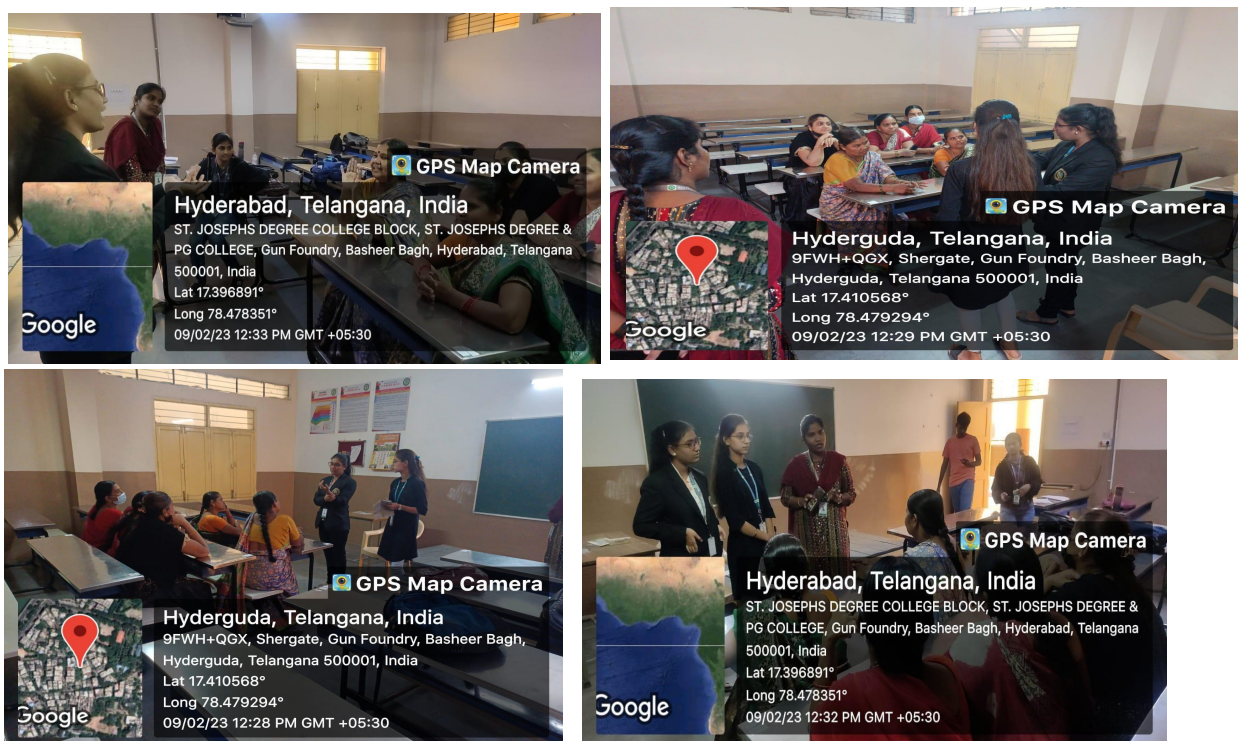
GPS Map Camera

Hyderabad, Telangana, India

ST. JOSEPHS DEGREE COLLEGE BLOCK, ST. JOSEPHS DEGREE & PG COLLEGE, Gun Foundry, Basheer Bagh, Hyderabad, Telangana 500001, India

Lat 17.396891°

Long 78.478351°

09/02/23 12:33 PM GMT +05:30

Google

GPS Map Camera

Hyderguda, Telangana, India

9FWH+QGX, Shergate, Gun Foundry, Basheer Bagh, Hyderguda, Telangana 500001, India

Lat 17.410568°

Long 78.479294°

09/02/23 12:29 PM GMT +05:30

Google

GPS Map Camera

Hyderguda, Telangana, India

9FWH+QGX, Shergate, Gun Foundry, Basheer Bagh, Hyderguda, Telangana 500001, India

Lat 17.410568°

Long 78.479294°

09/02/23 12:28 PM GMT +05:30

Google

GPS Map Camera

Hyderabad, Telangana, India

ST. JOSEPHS DEGREE COLLEGE BLOCK, ST. JOSEPHS DEGREE & PG COLLEGE, Gun Foundry, Basheer Bagh, Hyderabad, Telangana 500001, India

Lat 17.396891°

Long 78.478351°

09/02/23 12:32 PM GMT +05:30

Google